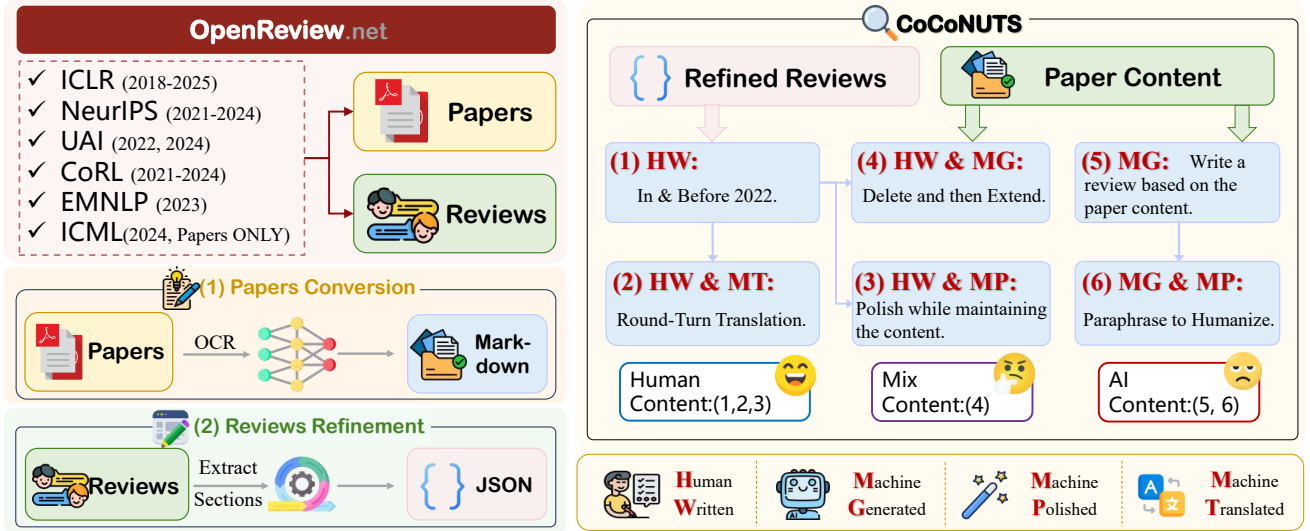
OpenReview.net

✓ ICLR (2018-2025)
✓ NeurIPS (2021-2024)
✓ UAI (2022, 2024)
✓ CoRL (2021-2024)
✓ EMNLP (2023)
✓ ICML(2024, Papers ONLY)

Papers

Reviews

(1) Papers Conversion

Papers OCR Markdown

(2) Reviews Refinement

Reviews Extract Sections JSON

CoCoNUTS

{ } Refined Reviews

Paper Content

(1) HW: In & Before 2022.

(4) HW & MG: Delete and then Extend.

(5) MG: Write a review based on the paper content.

(2) HW & MT: Round-Turn Translation.

(3) HW & MP: Polish while maintaining the content.

(6) MG & MP: Paraphrase to Humanize.

Human Content:(1,2,3)

Mix Content:(4)

AI Content:(5, 6)

Human Written

Machine Generated

Machine Polished

Machine Translated